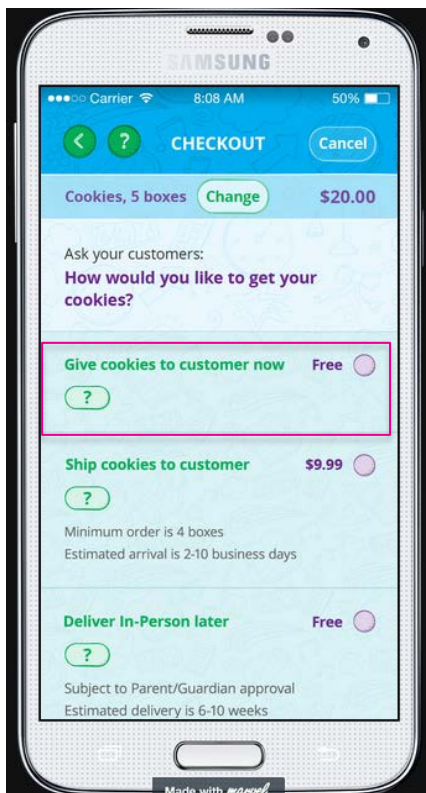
SAMSUNG

●●●○○ Carrier 8:08 AM 50%

< ? CHECKOUT Cancel

Cookies, 5 boxes Change $20.00

Ask your customers:
How would you like to get your cookies?

Give cookies to customer now Free
?

Ship cookies to customer $9.99
?
Minimum order is 4 boxes
Estimated arrival is 2-10 business days

Deliver In-Person later Free
?
Subject to Parent/Guardian approval
Estimated delivery is 6-10 weeks

Made with marvel